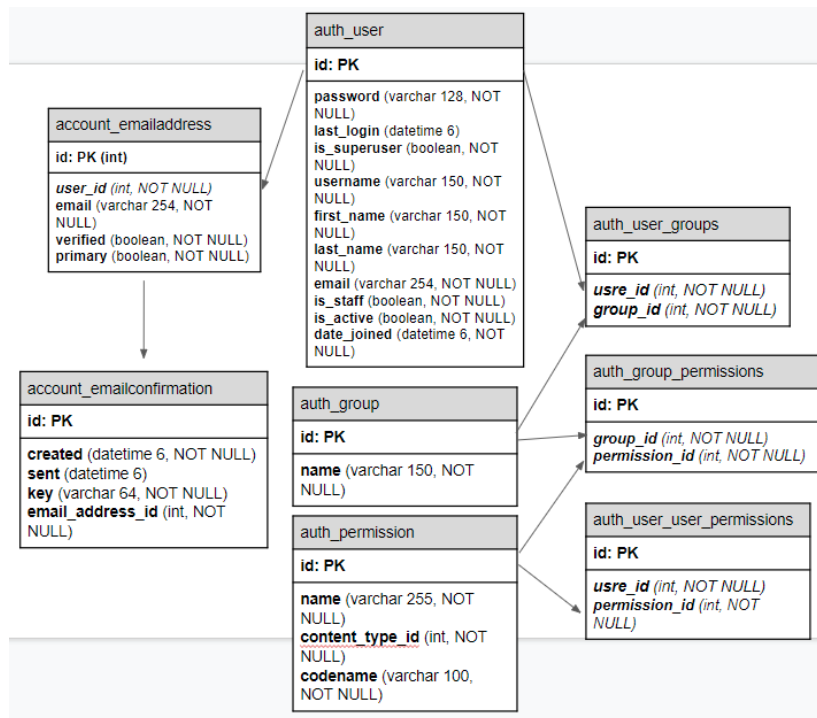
auth_user

id: PK

password (varchar 128, NOT NULL)
last_login (datetime 6)
is_superuser (boolean, NOT NULL)
username (varchar 150, NOT NULL)
first_name (varchar 150, NOT NULL)
last_name (varchar 150, NOT NULL)
email (varchar 254, NOT NULL)
is_staff (boolean, NOT NULL)
is_active (boolean, NOT NULL)
date_joined (datetime 6, NOT NULL)

account_emailaddress

id: PK (int)

user_id (int, NOT NULL)
email (varchar 254, NOT NULL)
verified (boolean, NOT NULL)
primary (boolean, NOT NULL)

account_emailconfirmation

id: PK

created (datetime 6, NOT NULL)
sent (datetime 6)
key (varchar 64, NOT NULL)
email_address_id (int, NOT NULL)

auth_group

id: PK

name (varchar 150, NOT NULL)

auth_permission

id: PK

name (varchar 255, NOT NULL)
content_type_id (int, NOT NULL)
codename (varchar 100, NOT NULL)

auth_user_groups

id: PK

usre_id (int, NOT NULL)
group_id (int, NOT NULL)

auth_group_permissions

id: PK

group_id (int, NOT NULL)
permission_id (int, NOT NULL)

auth_user_user_permissions

id: PK

usre_id (int, NOT NULL)
permission_id (int, NOT NULL)